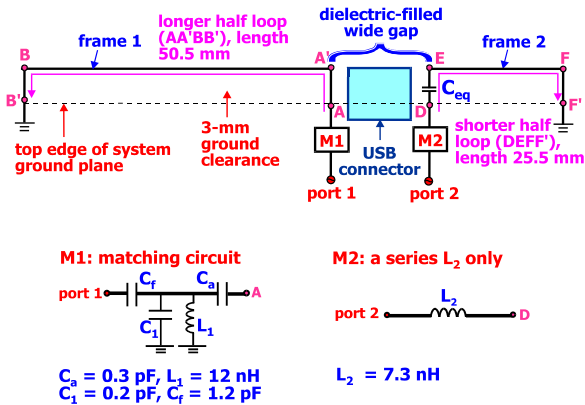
longer half loop (AA'BB'), length 50.5 mm

dielectric-filled wide gap

B

frame 1

A'

E

frame 2

F

B'

$C_{eq}$

A

D

F'

3-mm ground clearance

M1

USB connector

M2

top edge of system ground plane

shorter half loop (DEFF'), length 25.5 mm

port 1

port 2

M1: matching circuit

M2: a series $L_2$ only

port 1

$C_f$

$C_a$

A

$C_1$

$L_1$

port 2

$L_2$

D

$C_a$ = 0.3 pF, $L_1$ = 12 nH
$C_1$ = 0.2 pF, $C_f$ = 1.2 pF

$L_2$ = 7.3 nH